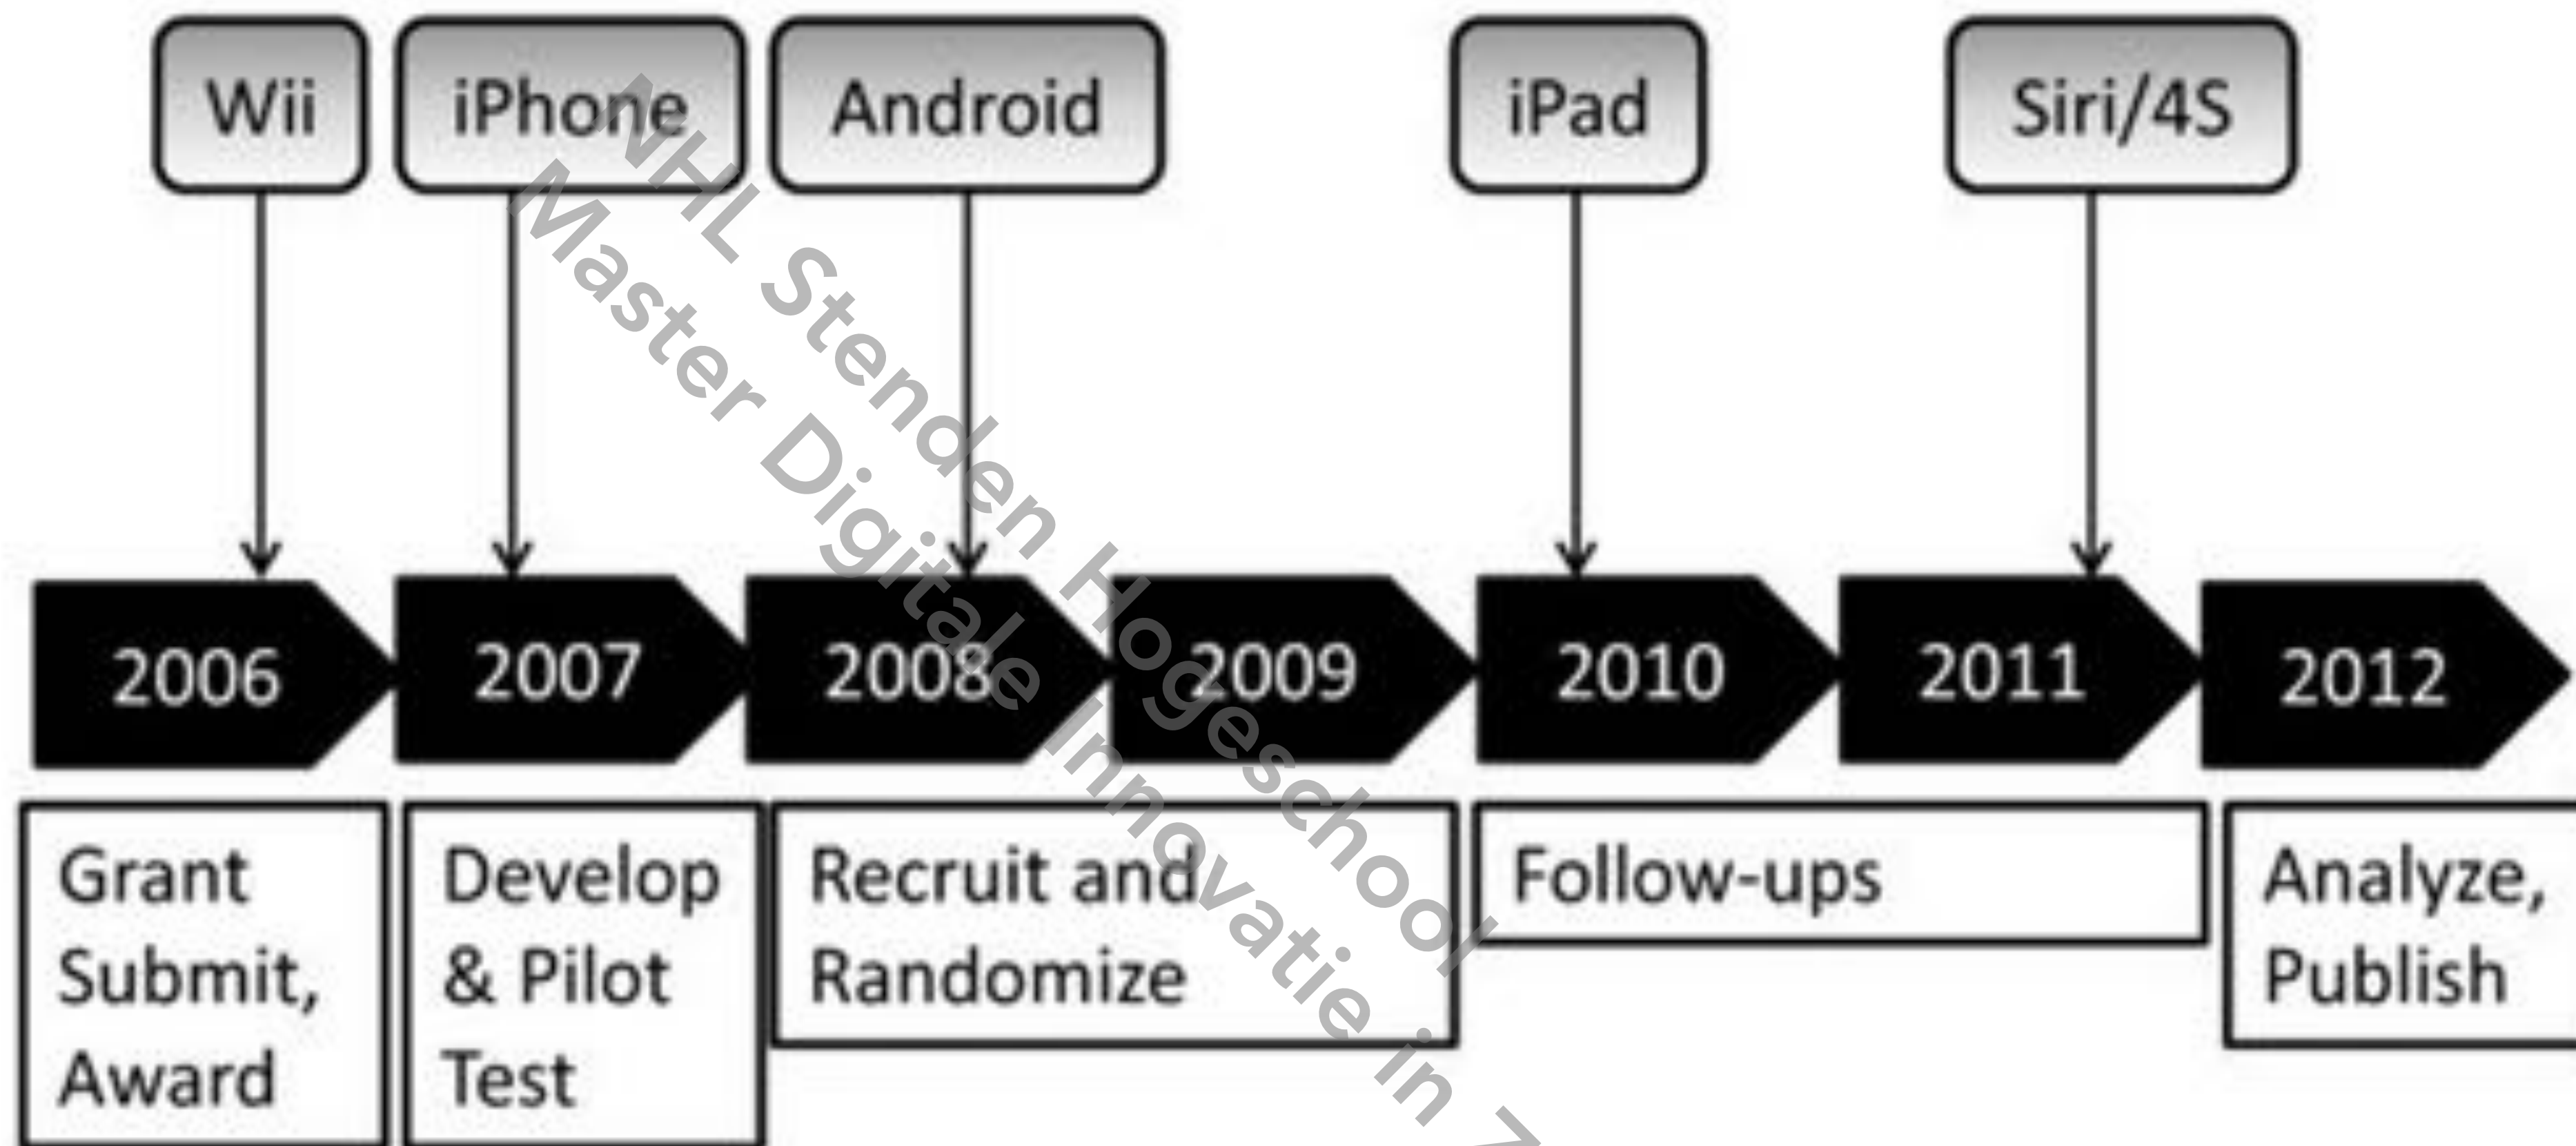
Wii
iPhone
Android
iPad
Siri/4S

2006
2007
2008
2009
2010
2011
2012

Grant Submit, Award
Develop & Pilot Test
Recruit and Randomize
Follow-ups
Analyze, Publish

NHL Stenden Hogeschool
Master Digitale Innovatie in Z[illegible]